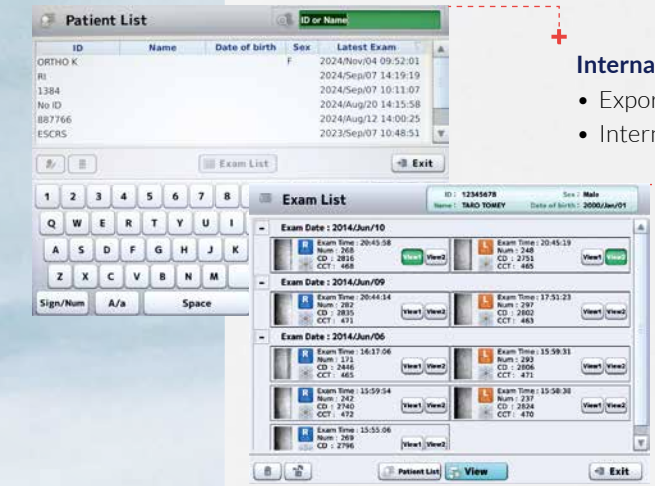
Patient List

ID or Name

| ID | Name | Date of birth | Sex | Latest Exam |
|---|---|---|---|---|
| ORTHO K | | | F | 2024/Nov/04 09:52:01 |
| RI | | | | 2024/Sep/07 14:19:19 |
| 1384 | | | | 2024/Sep/07 10:11:07 |
| No ID | | | | 2024/Aug/20 14:15:58 |
| 887766 | | | | 2024/Aug/12 14:00:25 |
| ESCRS | | | | 2023/Sep/07 10:48:51 |

Exam List

Exit

1 2 3 4 5 6 7 8
Q W E R T Y U I
A S D F G H J K
Z X C V B N M
Sign/Num A/a Space

Interna

• Expor

• Intern

Exam List

ID : 12345678 Sex : Male
Name : TARO TOMEY Date of birth : 2000/Jan/01

Exam Date : 2014/Jun/10

R Exam Time : 20:45:58 Num : 268 CD : 2816 CCT : 468 View1 View2

L Exam Time : 20:45:19 Num : 248 CD : 2751 CCT : 465 View1 View2

Exam Date : 2014/Jun/09

R Exam Time : 20:44:14 Num : 282 CD : 2835 CCT : 471 View1 View2

L Exam Time : 17:51:23 Num : 297 CD : 2802 CCT : 463 View1 View2

Exam Date : 2014/Jun/06

R Exam Time : 16:17:06 Num : 171 CD : 2446 CCT : 465 View1 View2

L Exam Time : 15:59:31 Num : 293 CD : 2806 CCT : 471 View1 View2

R Exam Time : 15:59:54 Num : 242 CD : 2740 CCT : 472 View1 View2

L Exam Time : 15:58:38 Num : 237 CD : 2824 CCT : 470 View1 View2

R Exam Time : 15:55:06 Num : 269 CD : 2796 View1 View2

Patient List View Exit